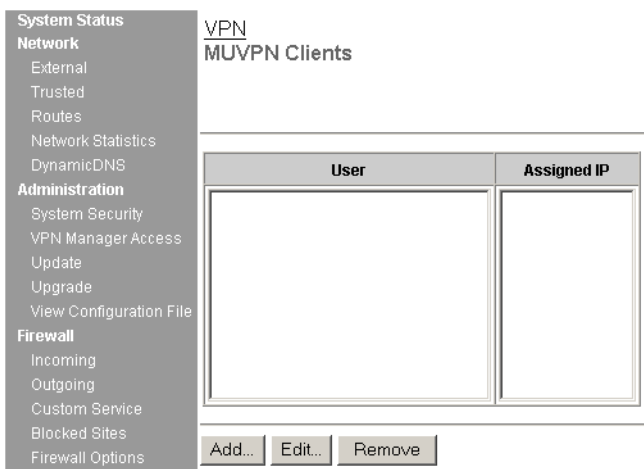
System Status
Network
External
Trusted
Routes
Network Statistics
DynamicDNS
Administration
System Security
VPN Manager Access
Update
Upgrade
View Configuration File
Firewall
Incoming
Outgoing
Custom Service
Blocked Sites
Firewall Options

VPN
MUVPN Clients

| User | Assigned IP |
|---|---|
| | |

Add... Edit... Remove